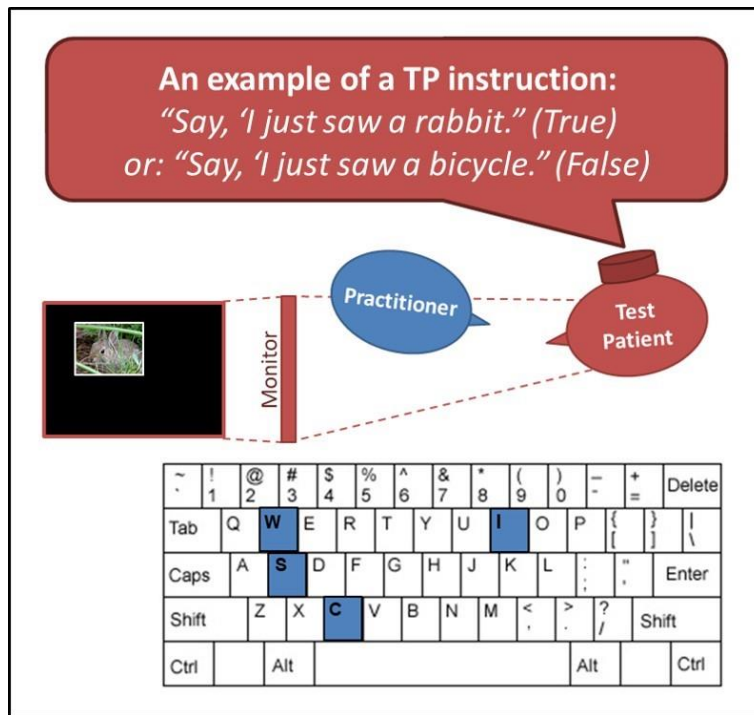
An example of a TP instruction:
"Say, 'I just saw a rabbit." (True)
or: "Say, 'I just saw a bicycle." (False)

Practitioner

Test Patient

Monitor

~ ` ! 1 @ 2 # 3 $ 4 % 5 ^ 6 & 7 * 8 ( 9 ) 0 _ - + = Delete
Tab Q W E R T Y U I O P { [ } ] | \
Caps A S D F G H J K L : ; " ' Enter
Shift Z X C V B N M < , > . ? / Shift
Ctrl Alt Alt Ctrl